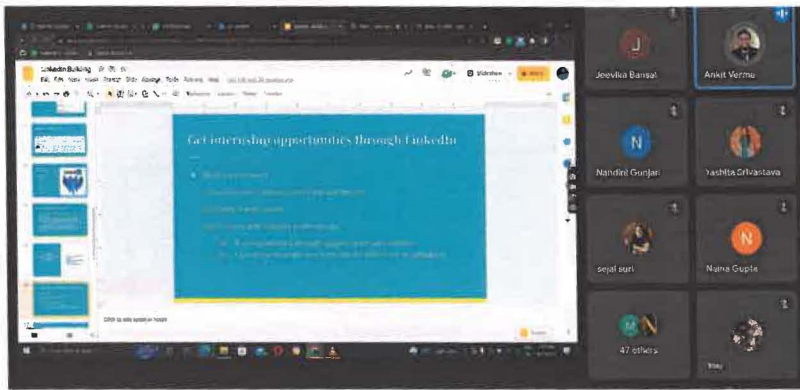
LinkedIn Building
File Edit View Insert Format Slide Arrange Tools Add-ons Help
Slideshow
Get internship opportunities through LinkedIn
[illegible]
Click to add speaker notes
J
Jeevika Bansal
Ankit Verma
N
Nandini Gunjan
Yashita Srivastava
sejal suri
N
Naina Gupta
47 others